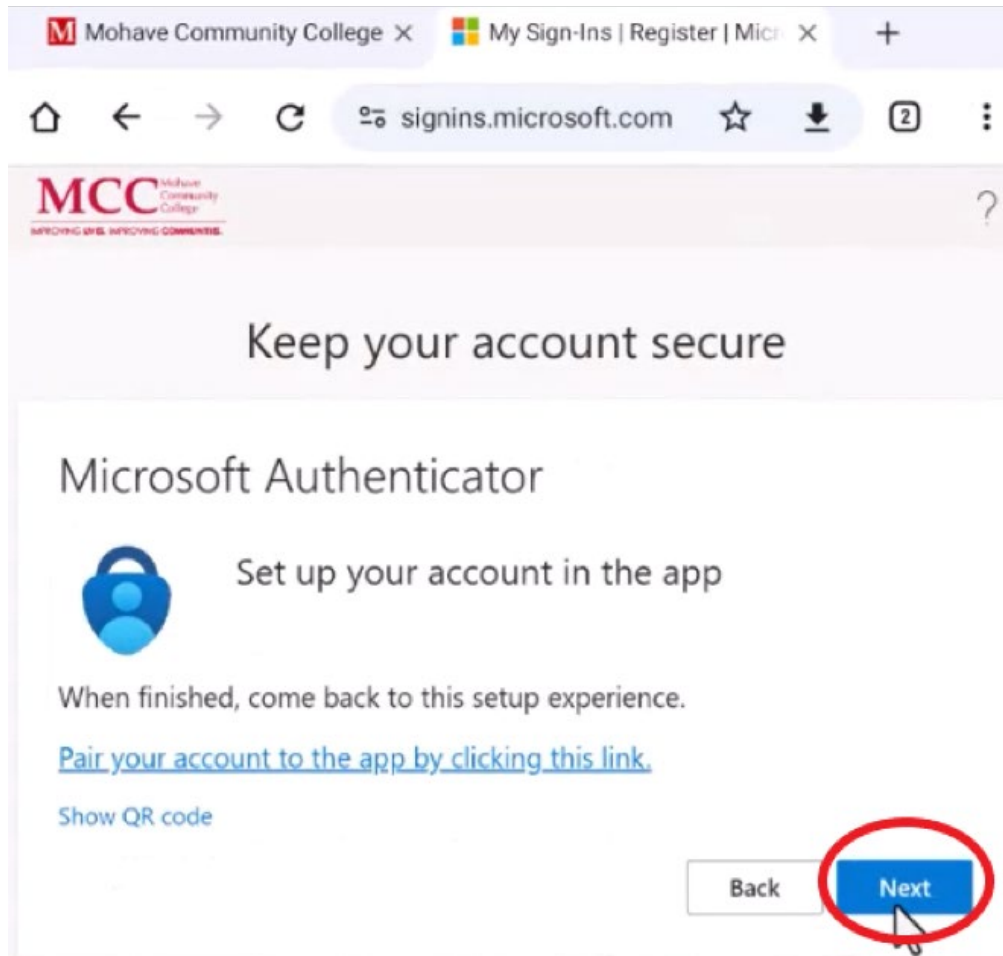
M Mohave Community College ×
My Sign-Ins | Register | Micr ×
+

signins.microsoft.com
2

MCC Mohave Community College
IMPROVING LIVES. IMPROVING COMMUNITIES.

?

Keep your account secure

Microsoft Authenticator

Set up your account in the app

When finished, come back to this setup experience.

Pair your account to the app by clicking this link.

Show QR code

Back
Next